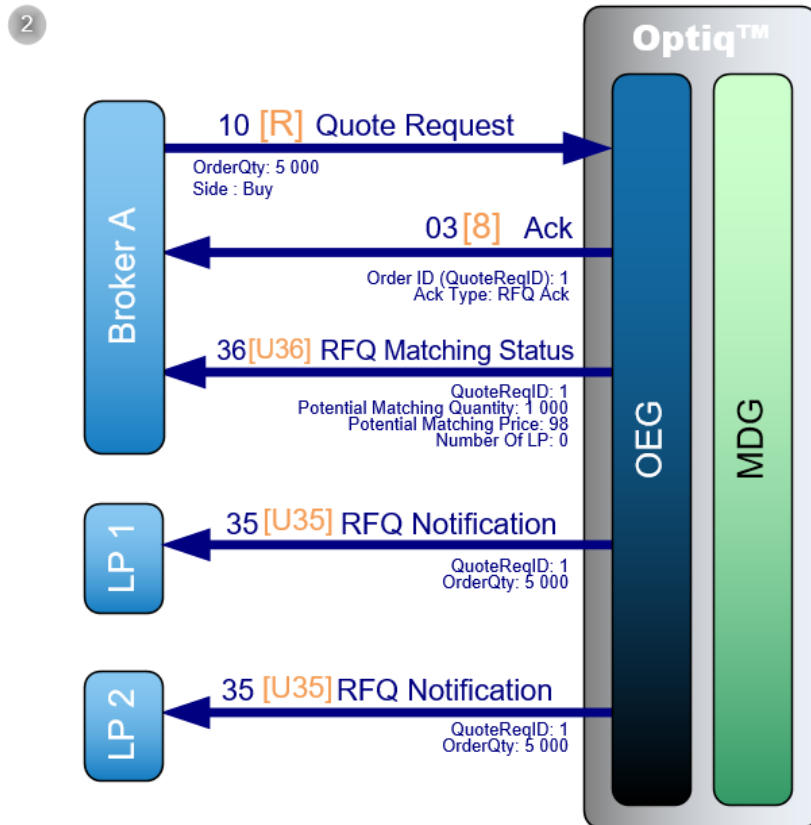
2

Optiq™

Broker A

10 [R] Quote Request
OrderQty: 5 000
Side : Buy

03 [8] Ack
Order ID (QuoteReqID): 1
Ack Type: RFQ Ack

36 [U36] RFQ Matching Status
QuoteReqID: 1
Potential Matching Quantity: 1 000
Potential Matching Price: 98
Number Of LP: 0

OEG

MDG

LP 1

35 [U35] RFQ Notification
QuoteReqID: 1
OrderQty: 5 000

LP 2

35 [U35] RFQ Notification
QuoteReqID: 1
OrderQty: 5 000